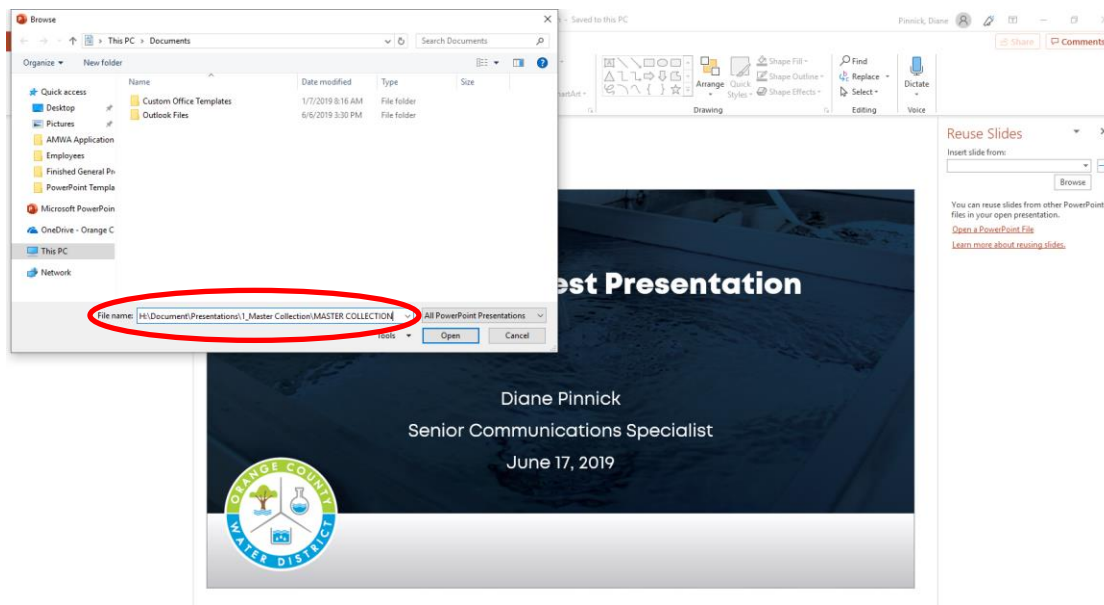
Browse

This PC > Documents

Search Documents

Organize ▾ New folder

Quick access
Desktop
Pictures
AMWA Application
Employees
Finished General Pr
PowerPoint Templa
Microsoft PowerPoin
OneDrive - Orange C
This PC
Network

| Name | Date modified | Type | Size |
|---|---|---|---|
| Custom Office Templates | 1/7/2019 8:16 AM | File folder | |
| Outlook Files | 6/6/2019 3:30 PM | File folder | |

File name: H:\Document\Presentations\1_Master Collection\MASTER COLLECTION

All PowerPoint Presentations

Tools ▾ Open Cancel

- Saved to this PC

Pinnick, Diane

Share Comments

Shape Fill ▾
Shape Outline ▾
Shape Effects ▾
Arrange
Quick Styles ▾
Drawing
Find
Replace ▾
Select ▾
Editing
Dictate
Voice
SmartArt ▾

Reuse Slides
Insert slide from:
Browse
You can reuse slides from other PowerPoint files in your open presentation.
Open a PowerPoint File
Learn more about reusing slides.

est Presentation

Diane Pinnick
Senior Communications Specialist
June 17, 2019

ORANGE COUNTY WATER DISTRICT